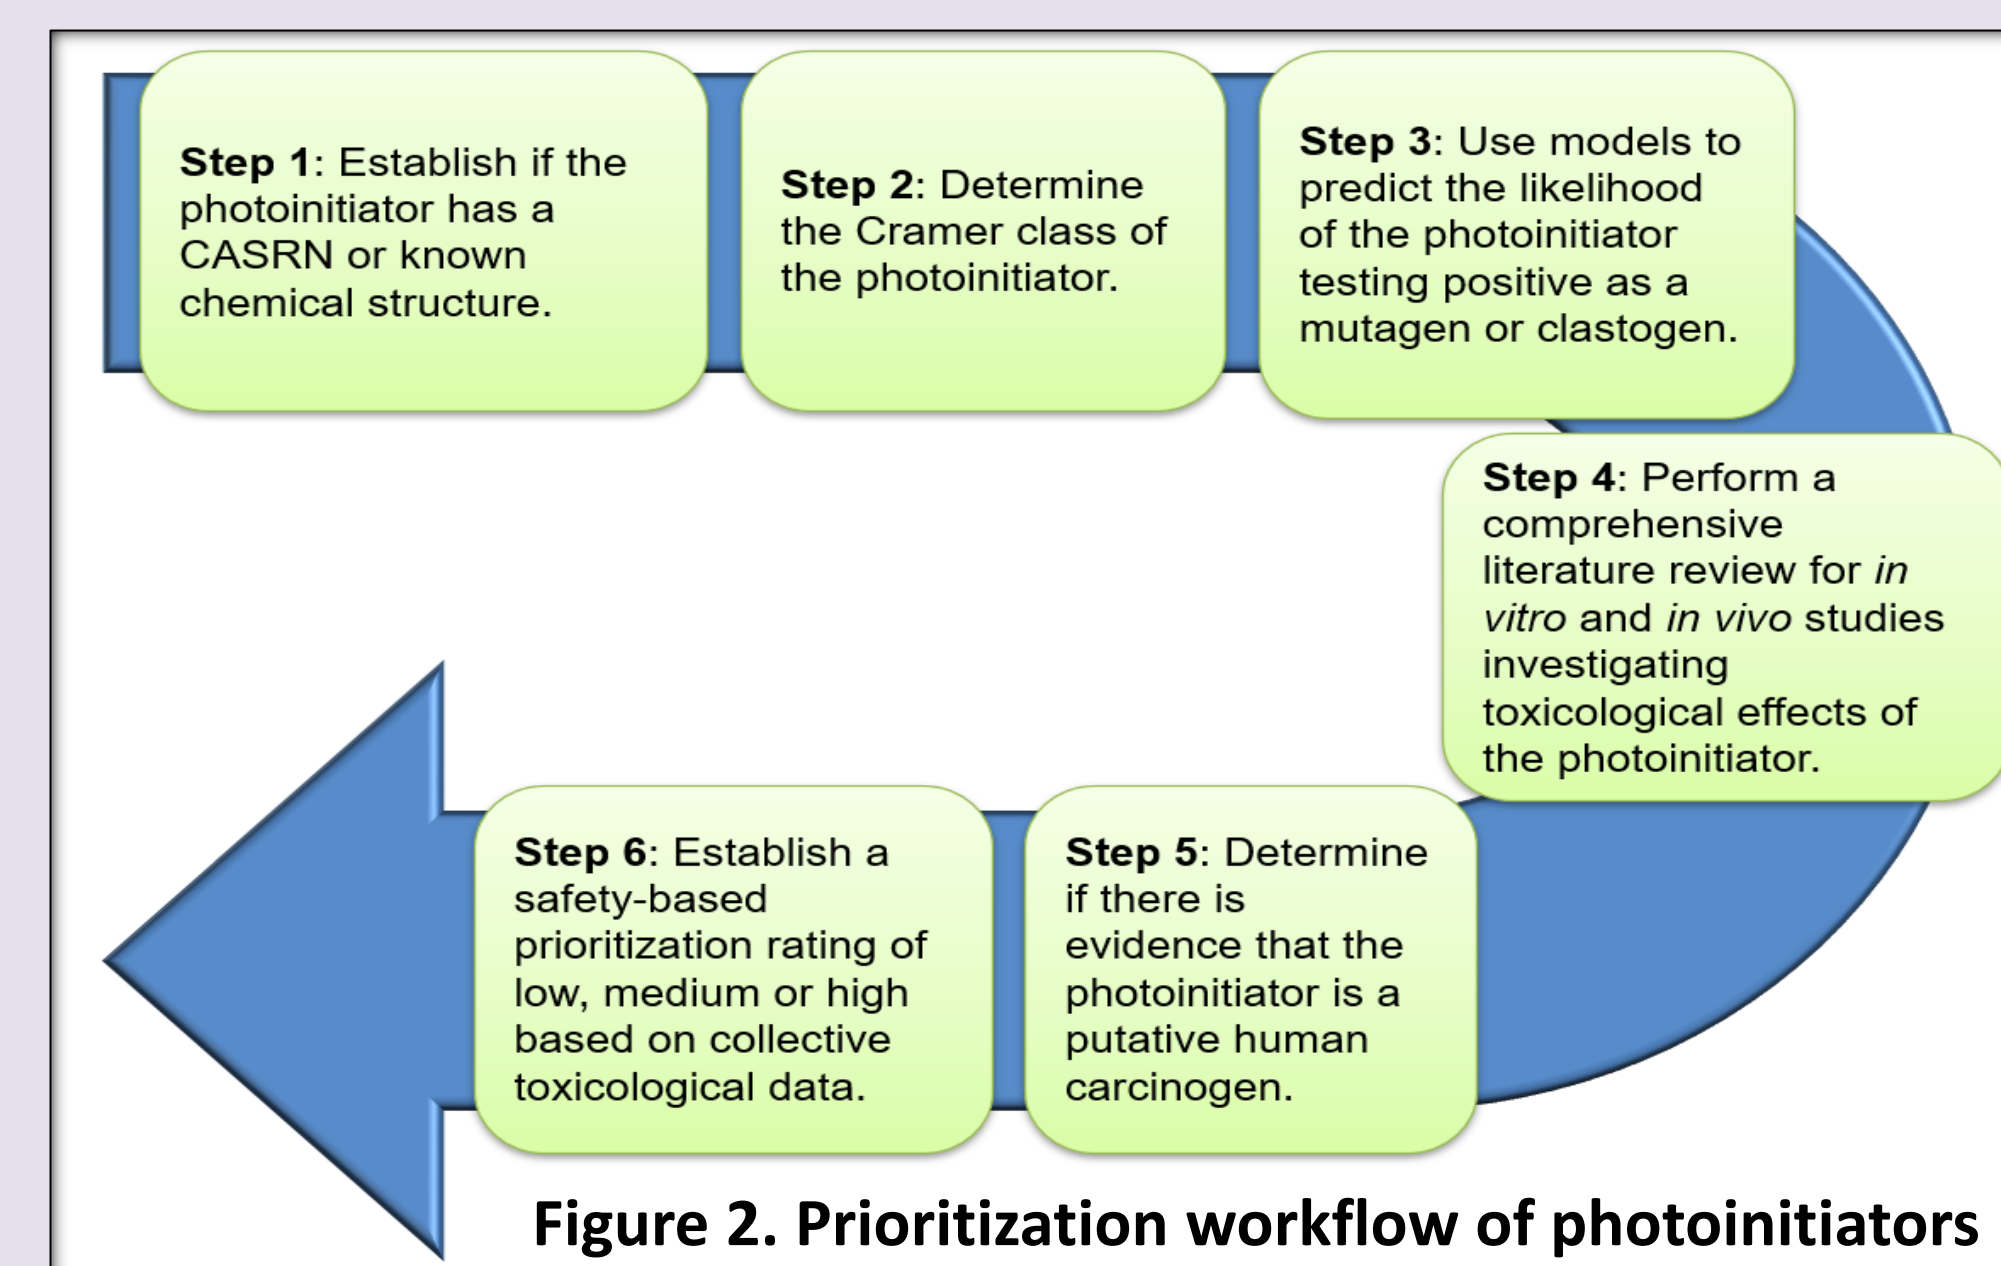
**Step 1**: Establish if the photoinitiator has a CASRN or known chemical structure.

**Step 2**: Determine the Cramer class of the photoinitiator.

**Step 3**: Use models to predict the likelihood of the photoinitiator testing positive as a mutagen or clastogen.

**Step 4**: Perform a comprehensive literature review for *in vitro* and *in vivo* studies investigating toxicological effects of the photoinitiator.

**Step 5**: Determine if there is evidence that the photoinitiator is a putative human carcinogen.

**Step 6**: Establish a safety-based prioritization rating of low, medium or high based on collective toxicological data.

**Figure 2. Prioritization workflow of photoinitiators**